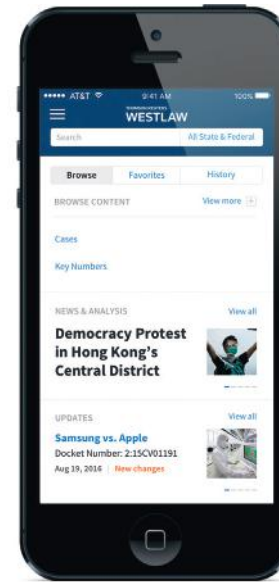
••••• AT&T 9:41 AM 100%

THOMSON REUTERS
WESTLAW

Search All State & Federal

Browse Favorites History

BROWSE CONTENT View more

Cases

Key Numbers

NEWS & ANALYSIS View all

Democracy Protest in Hong Kong's Central District

UPDATES View all

Samsung vs. Apple
Docket Number: 2:15CV01191
Aug 19, 2016 New changes